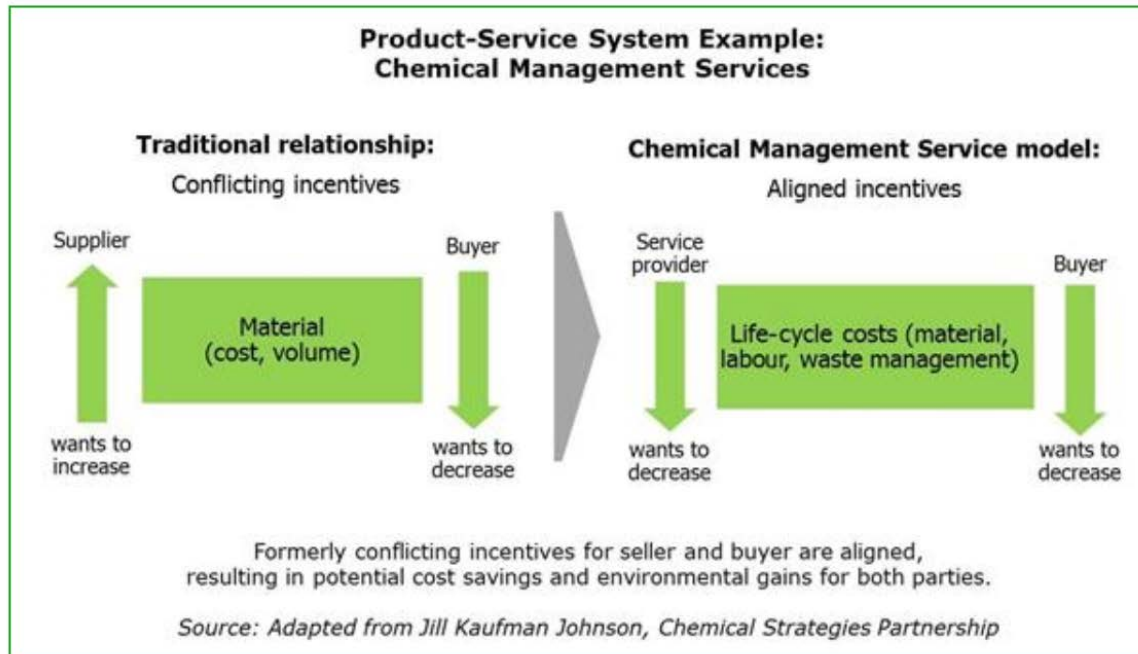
Product-Service System Example:
Chemical Management Services

Traditional relationship:
Conflicting incentives

Supplier

Material
(cost, volume)

Buyer

wants to increase

wants to decrease

Chemical Management Service model:
Aligned incentives

Service provider

Life-cycle costs (material, labour, waste management)

Buyer

wants to decrease

wants to decrease

Formerly conflicting incentives for seller and buyer are aligned, resulting in potential cost savings and environmental gains for both parties.

Source: Adapted from Jill Kaufman Johnson, Chemical Strategies Partnership